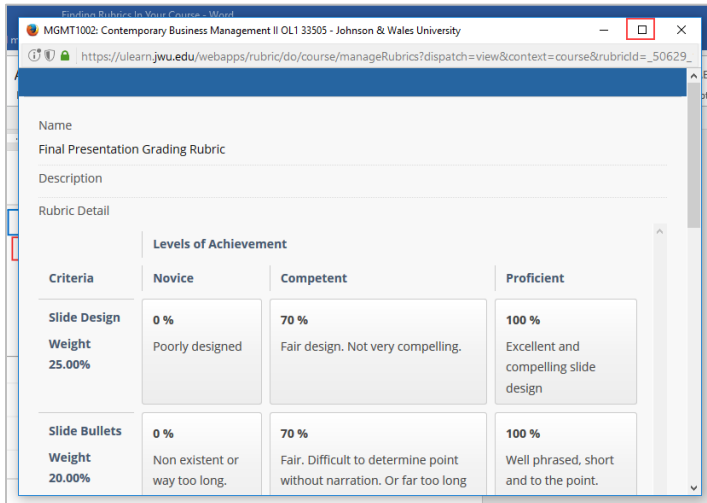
Finding Rubrics In Your Course - Word

MGMT1002: Contemporary Business Management II OL1 33505 - Johnson & Wales University

https://ulearn.jwu.edu/webapps/rubric/do/course/manageRubrics?dispatch=view&context=course&rubricId=_50629_

Name

Final Presentation Grading Rubric

Description

Rubric Detail

| | Levels of Achievement | | |
|---|---|---|---|
| Criteria | Novice | Competent | Proficient |
| Slide Design Weight 25.00% | 0 % Poorly designed | 70 % Fair design. Not very compelling. | 100 % Excellent and compelling slide design |
| Slide Bullets Weight 20.00% | 0 % Non existent or way too long. | 70 % Fair. Difficult to determine point without narration. Or far too long | 100 % Well phrased, short and to the point. |